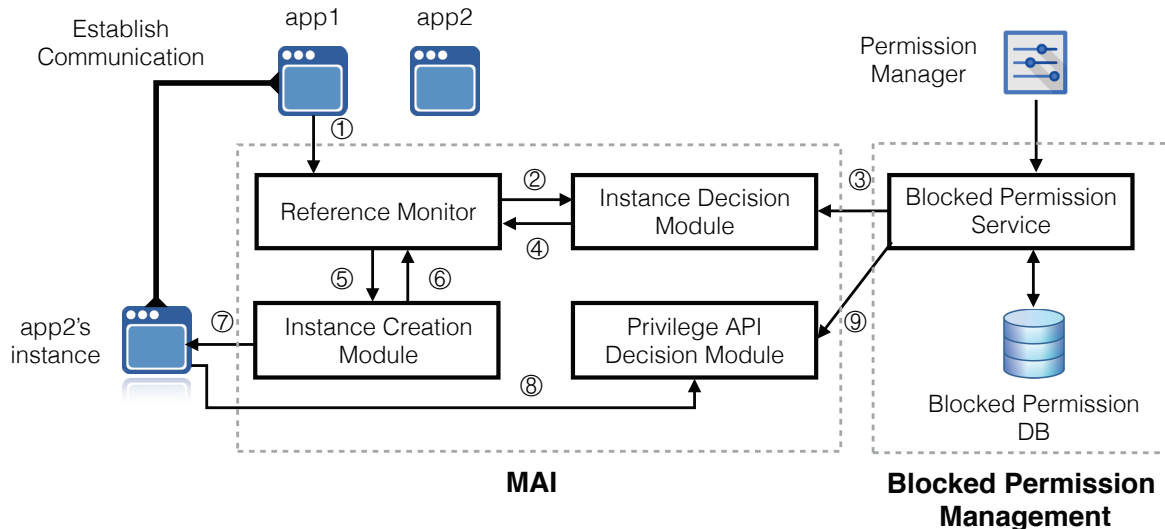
Establish Communication

app1

app2

Permission Manager

①

②

③

Reference Monitor

Instance Decision Module

Blocked Permission Service

④

⑤

⑥

app2's instance

⑦

Instance Creation Module

Privilege API Decision Module

⑨

⑧

Blocked Permission DB

MAI

Blocked Permission Management